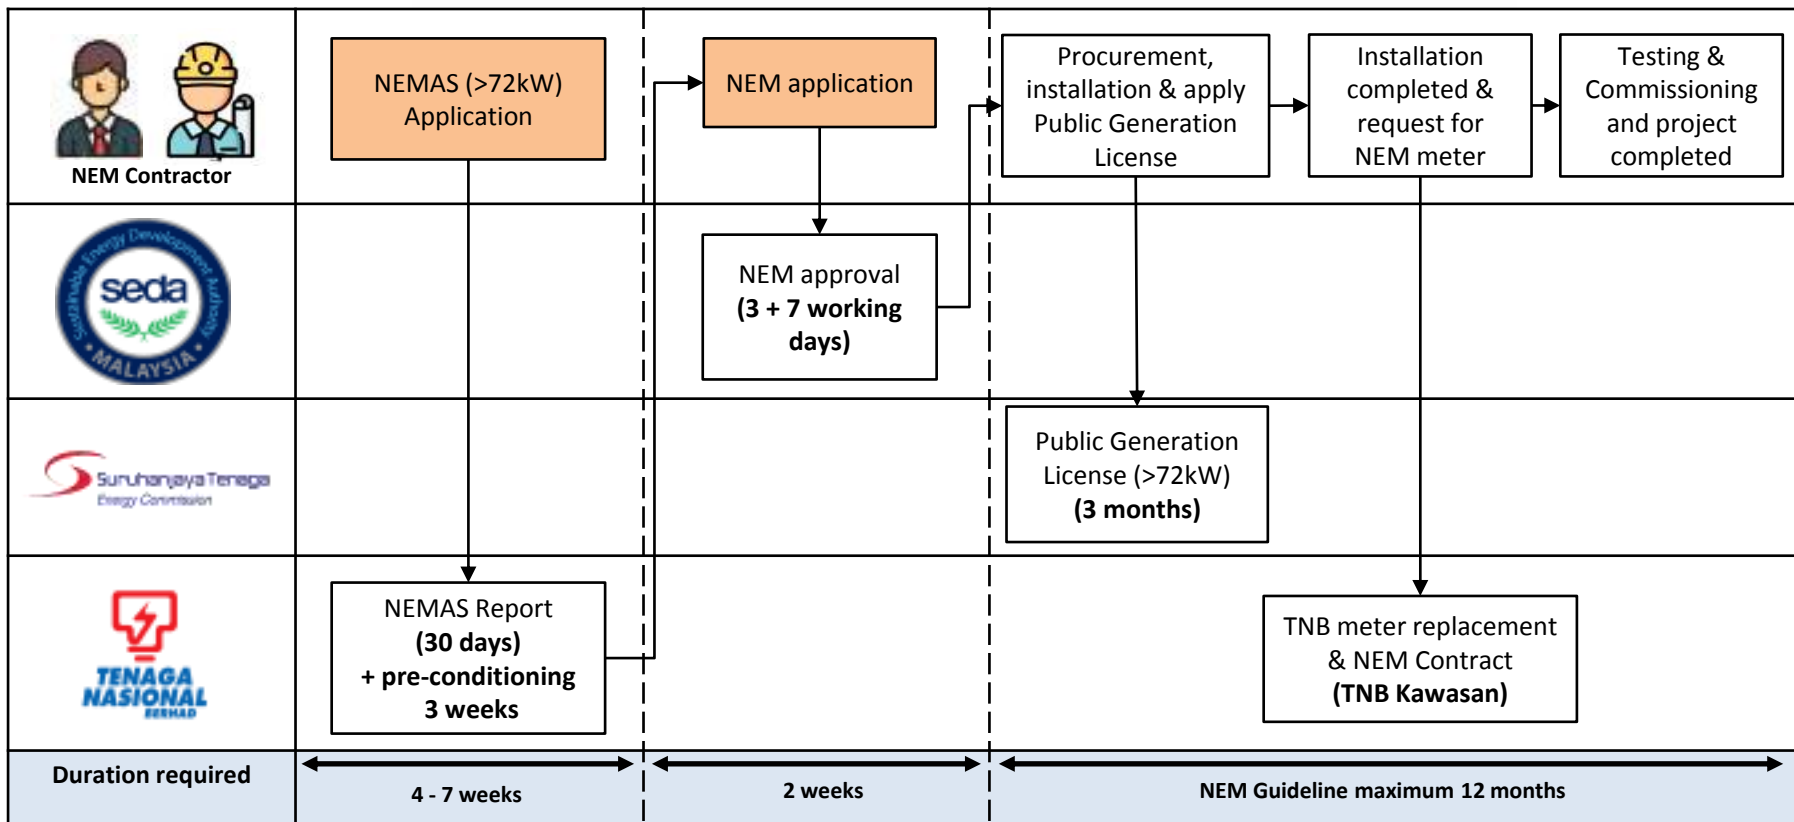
NEM Contractor

NEMAS (>72kW) Application

NEM application

Procurement, installation & apply Public Generation License

Installation completed & request for NEM meter

Testing & Commissioning and project completed

seda

MALAYSIA

Sustainable Energy Development Authority

NEM approval **(3 + 7 working days)**

Suruhanjaya Tenaga

Energy Commission

Public Generation License (>72kW) **(3 months)**

TENAGA NASIONAL BERHAD

NEMAS Report **(30 days) + pre-conditioning 3 weeks**

TNB meter replacement & NEM Contract **(TNB Kawasan)**

Duration required

4 - 7 weeks

2 weeks

NEM Guideline maximum 12 months